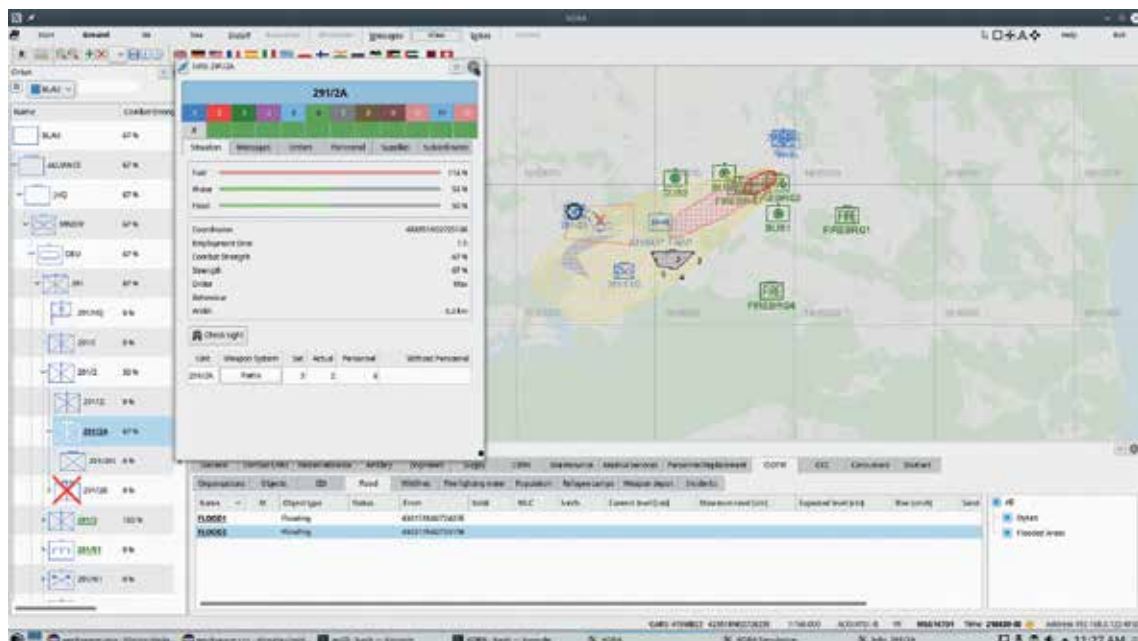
291/2A

Situation Messages Orders Personnel Supplies Subordinates

Fuel 114 %
Water 50 %
Food 50 %

Coordinates
Employment time
Combat Strength 67 %
Strength 67 %
Order
Behaviour
Width

Check sight

Unit Weapon System Set Actual Personnel Without Personnel
291/2A 3 2 4

Name Combat strength
BLAU 67 %
ALLIANCE 67 %
HQ 67 %
DEU 67 %
291 67 %
291/HQ 0 %
291/1 0 %
291/2 30 %
291/2A 67 %
291/2B 0 %
291/3 100 %
291/01 0 %

291/2A
BLUE1
BLUE2
FIREBRG1
FIREBRG2
FIREBRG4
FIRE

Organisations Objects Flood
Name Object type Status
FLOOD1 Flooding
FLOOD2 Flooding

All
Dykes
Flooded Areas

11:27 AM